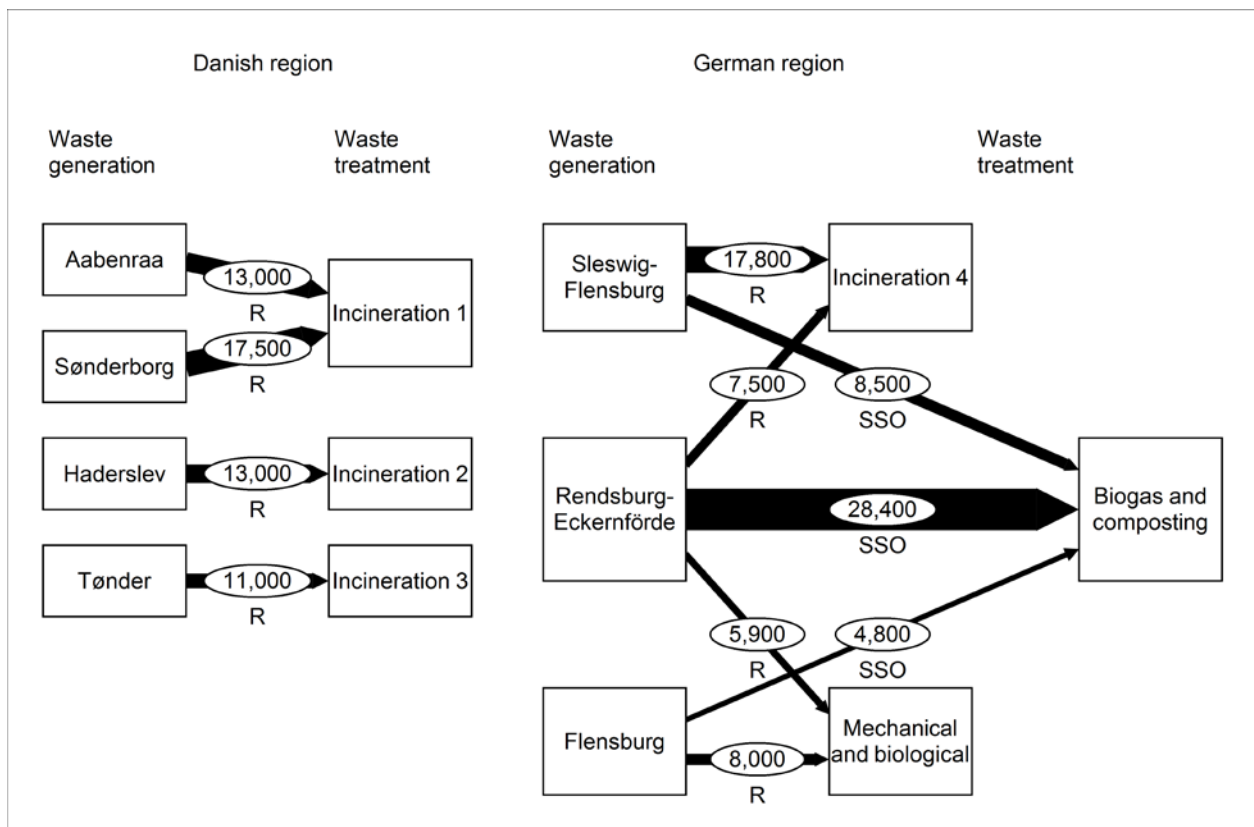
Danish region

German region

Waste generation

Waste treatment

Waste generation

Waste treatment

Aabenraa

13,000
R

Incineration 1

Sønderborg

17,500
R

Haderslev

13,000
R

Incineration 2

Tønder

11,000
R

Incineration 3

Sleswig-Flensburg

17,800
R

Incineration 4

7,500
R

8,500
SSO

Rendsburg-Eckernförde

28,400
SSO

Biogas and composting

5,900
R

4,800
SSO

Flensburg

8,000
R

Mechanical and biological